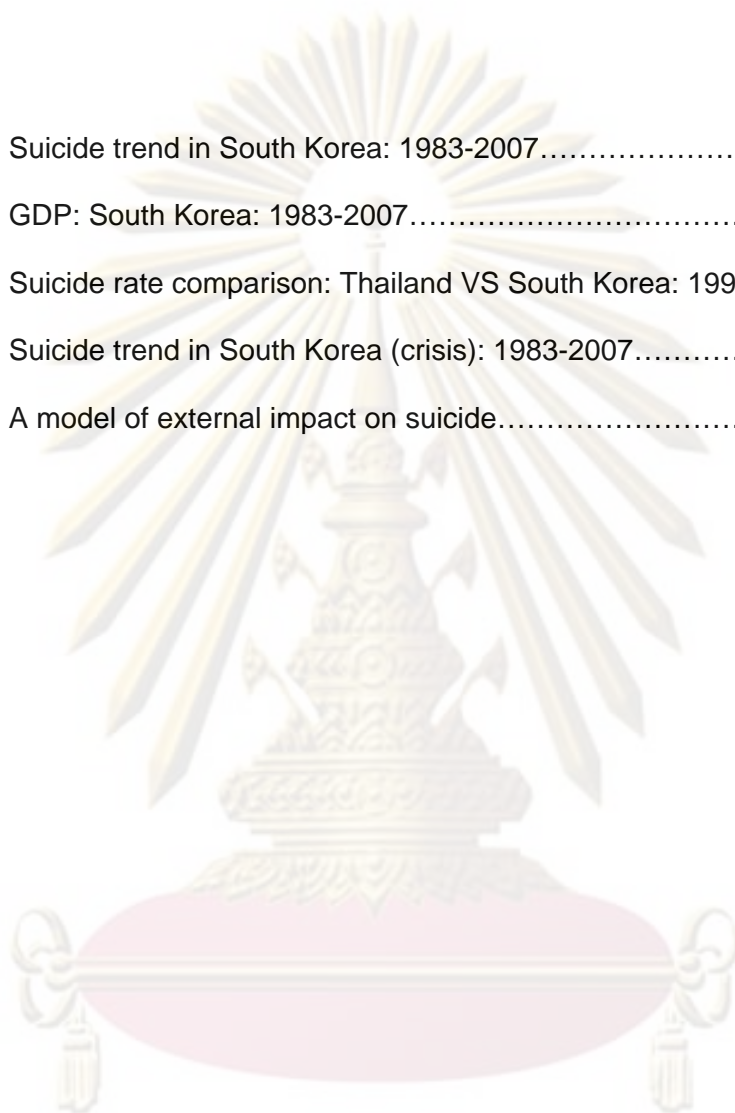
Suicide trend in South Korea: 1983-2007…………………

GDP: South Korea: 1983-2007……………………………

Suicide rate comparison: Thailand VS South Korea: 199

Suicide trend in South Korea (crisis): 1983-2007………

A model of external impact on suicide……………………